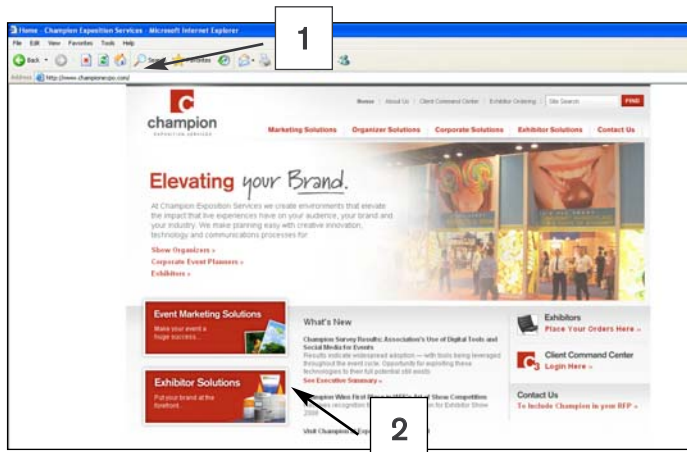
Home - Champion Exposition Services - Microsoft Internet Explorer

File Edit View Favorites Tools Help

Back Search Favorites

Address http://www.championexpo.com/

1

C
champion
EXPOSITION SERVICES

Home | About Us | Client Command Center | Exhibitor Ordering | Site Search FIND

Marketing Solutions | Organizer Solutions | Corporate Solutions | Exhibitor Solutions | Contact Us

Elevating your Brand.

At Champion Exposition Services we create environments that elevate the impact that live experiences have on your audience, your brand and your industry. We make planning easy with creative innovation, technology and communications processes for:

Show Organizers »
Corporate Event Planners »
Exhibitors »

Event Marketing Solutions
Make your event a huge success...

Exhibitor Solutions
Put your brand at the forefront...

What's New

Champion Survey Results: Association's Use of Digital Tools and Social Media for Events
Results indicate widespread adoption — with tools being leveraged throughout the event cycle. Opportunity for exploiting these technologies to their full potential still exists
See Executive Summary »

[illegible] Wins First Place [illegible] Show Competition
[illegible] recognition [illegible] for Exhibitor Show
2009

Visit Champion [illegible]

Exhibitors
Place Your Orders Here »

Client Command Center
Login Here »

Contact Us
To Include Champion in your RFP »

2